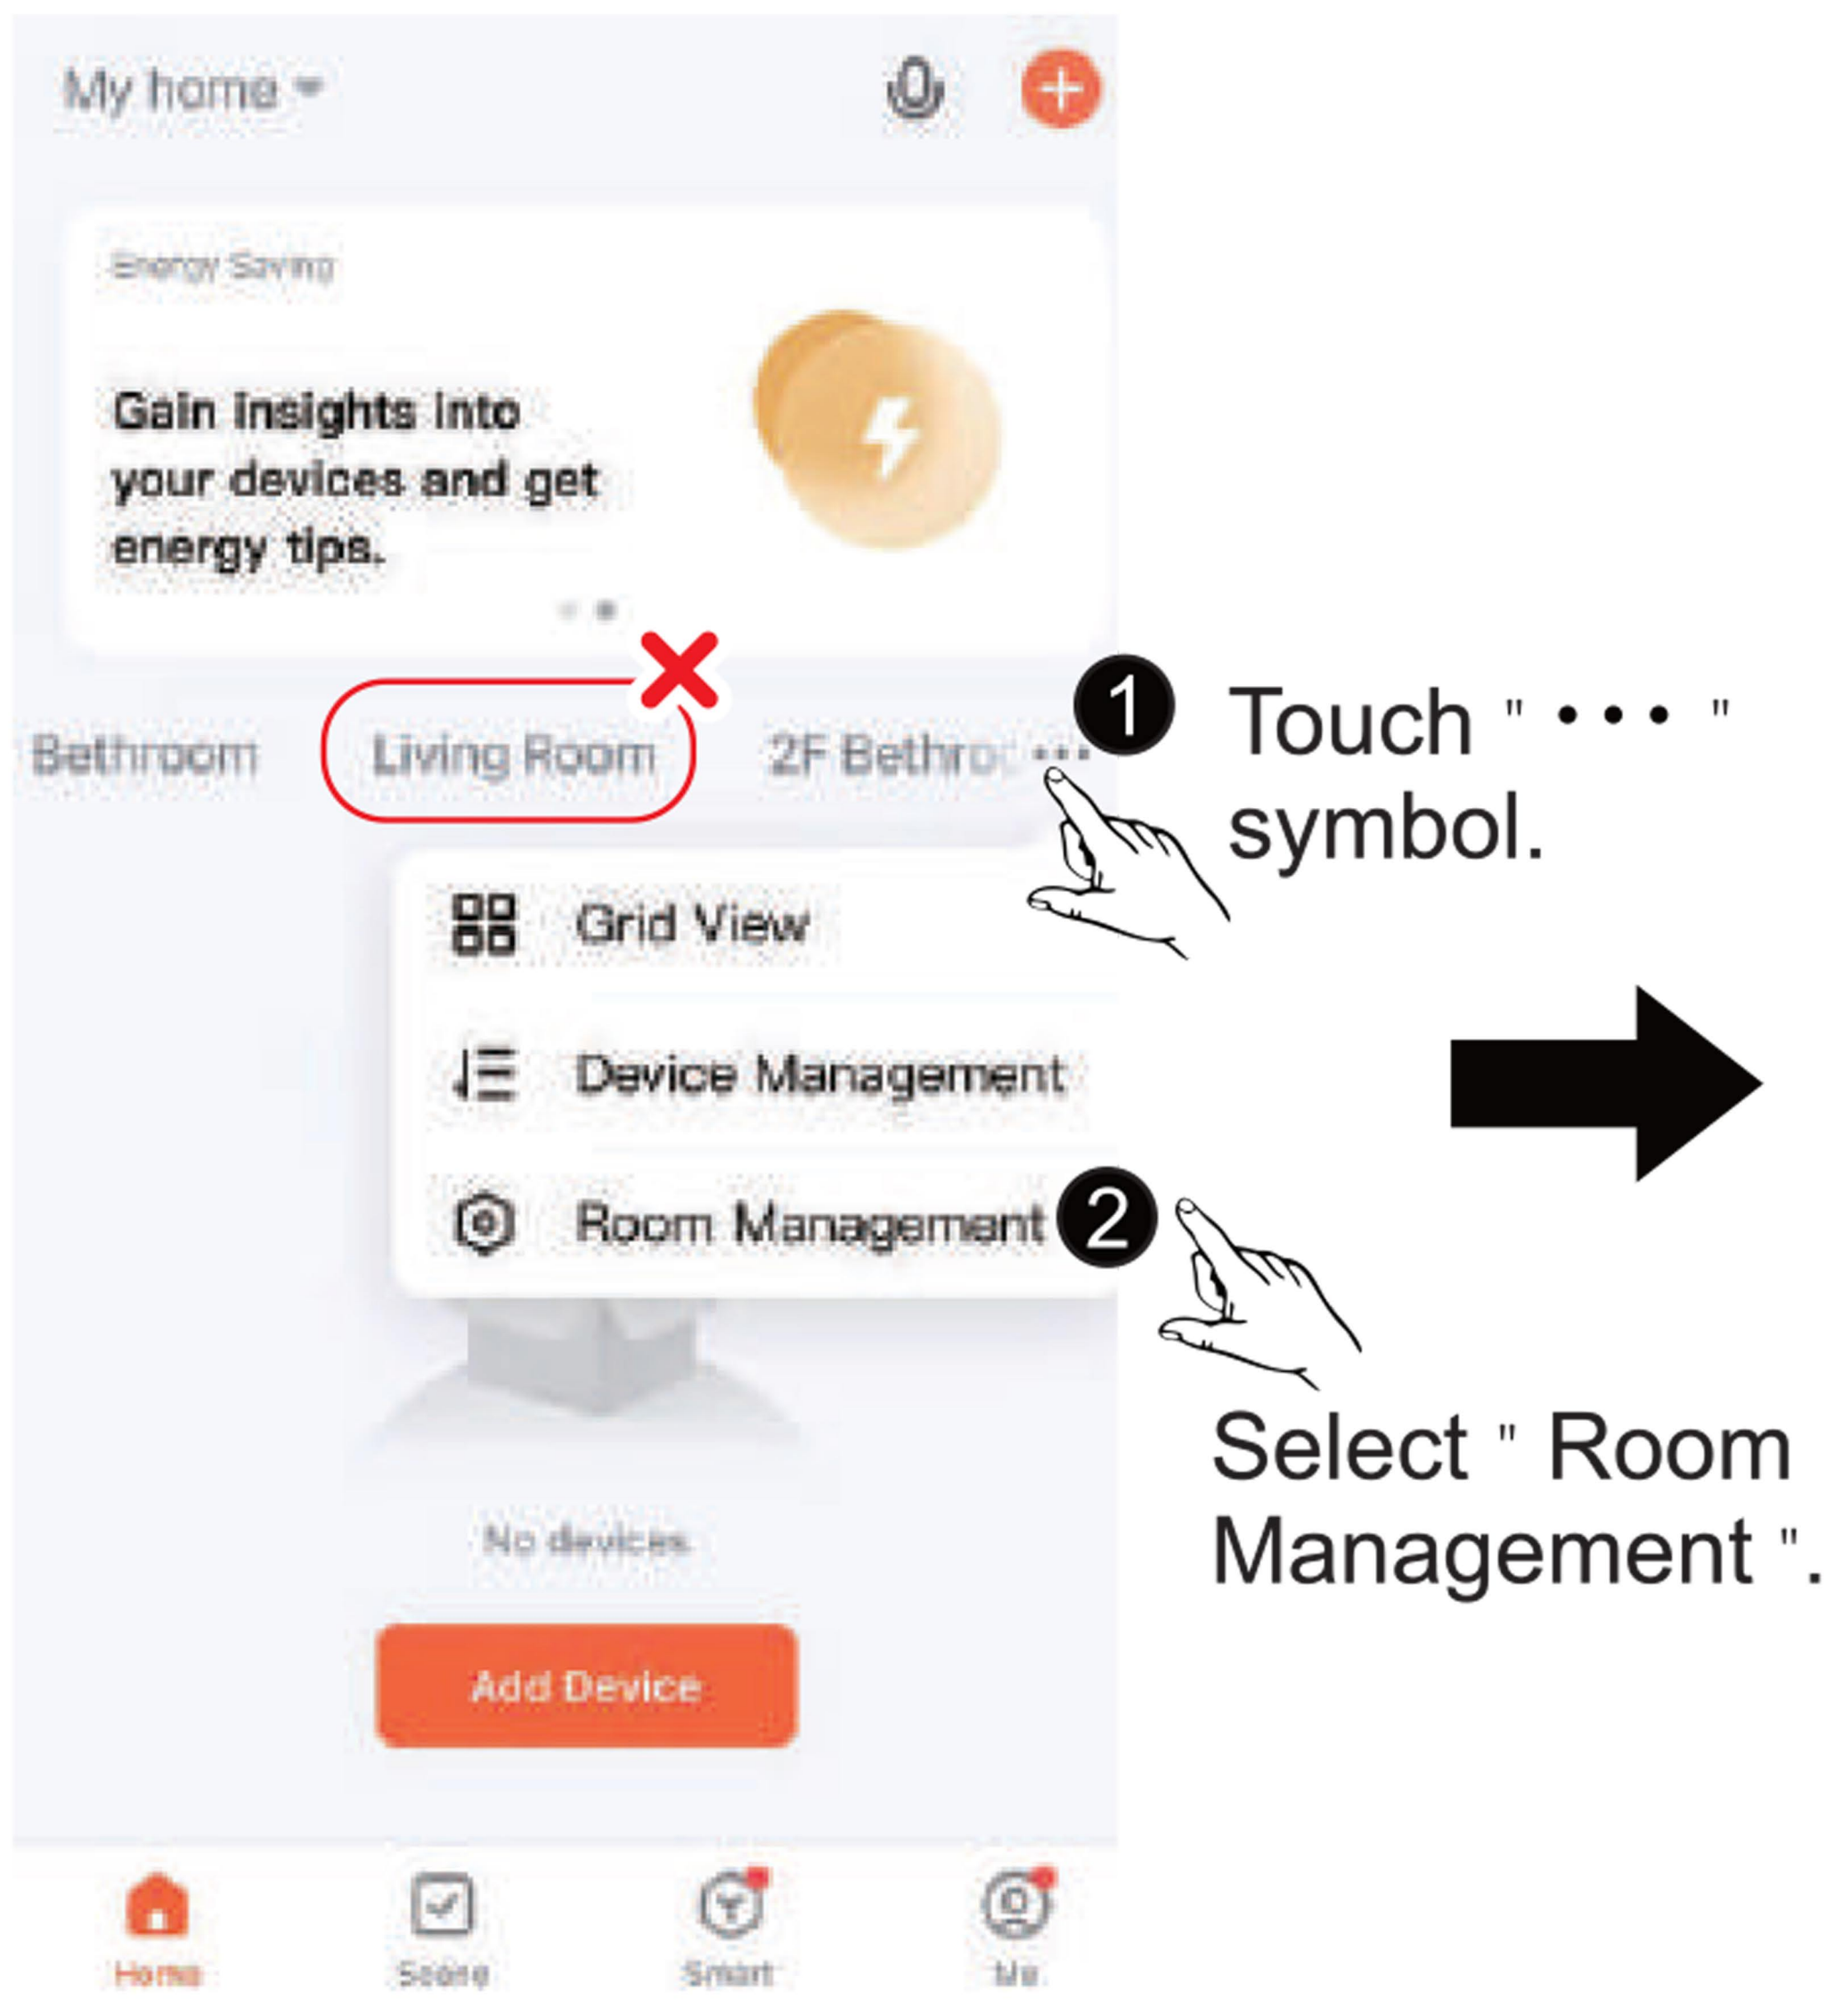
My home

Energy Saving

Gain insights into your devices and get energy tips.

Bathroom Living Room 2F Bathro ···

1 Touch " ··· " symbol.

Grid View

Device Management

Room Management 2

Select " Room Management ".

No devices

Add Device

Home Scene Smart Me